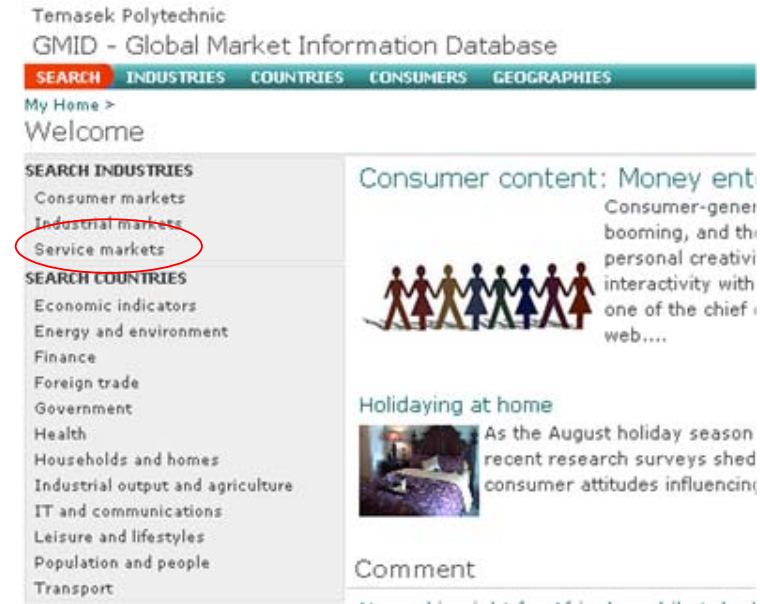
Temasek Polytechnic
GMID - Global Market Information Database

SEARCH INDUSTRIES COUNTRIES CONSUMERS GEOGRAPHIES

My Home >
Welcome

SEARCH INDUSTRIES
Consumer markets
Industrial markets
Service markets

SEARCH COUNTRIES
Economic indicators
Energy and environment
Finance
Foreign trade
Government
Health
Households and homes
Industrial output and agriculture
IT and communications
Leisure and lifestyles
Population and people
Transport

Consumer content: Money ent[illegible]

Consumer-gener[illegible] booming, and th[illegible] personal creativi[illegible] interactivity with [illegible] one of the chief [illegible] web....

Holidaying at home

As the August holiday season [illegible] recent research surveys shed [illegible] consumer attitudes influencin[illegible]

Comment

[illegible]